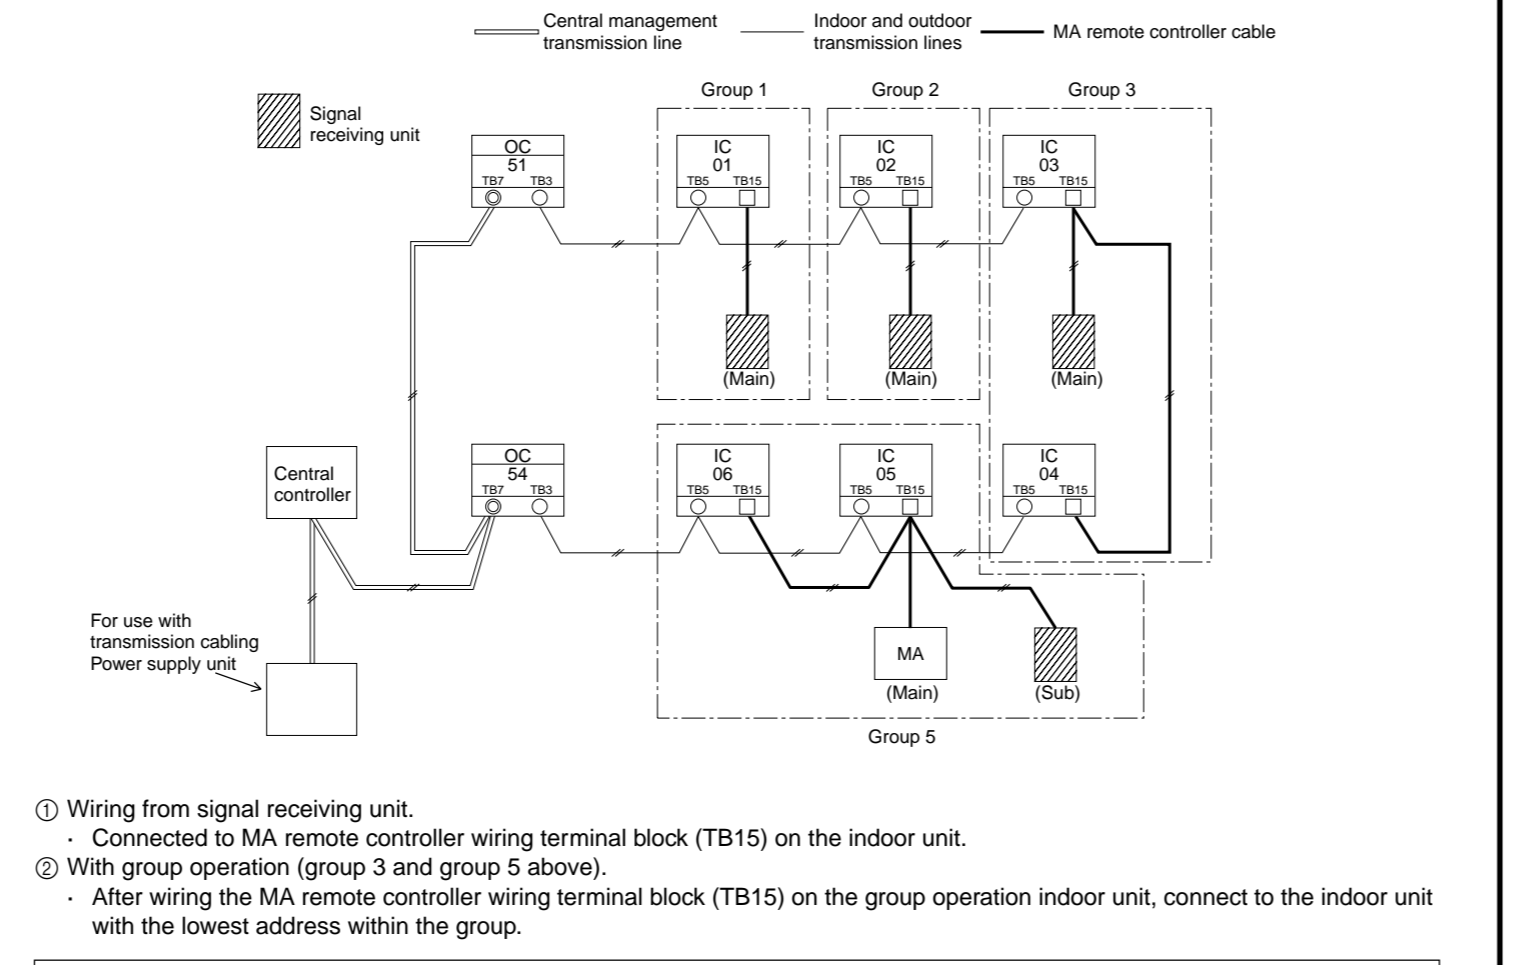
Central management transmission line
Indoor and outdoor transmission lines
MA remote controller cable

Signal receiving unit

Group 1
Group 2
Group 3

OC
51
TB7 TB3

IC
01
TB5 TB15

IC
02
TB5 TB15

IC
03
TB5 TB15

(Main)
(Main)
(Main)

Central controller

OC
54
TB7 TB3

IC
06
TB5 TB15

IC
05
TB5 TB15

IC
04
TB5 TB15

For use with transmission cabling Power supply unit

MA
(Main)
(Sub)

Group 5

① Wiring from signal receiving unit.
· Connected to MA remote controller wiring terminal block (TB15) on the indoor unit.
② With group operation (group 3 and group 5 above).
· After wiring the MA remote controller wiring terminal block (TB15) on the group operation indoor unit, connect to the indoor unit with the lowest address within the group.